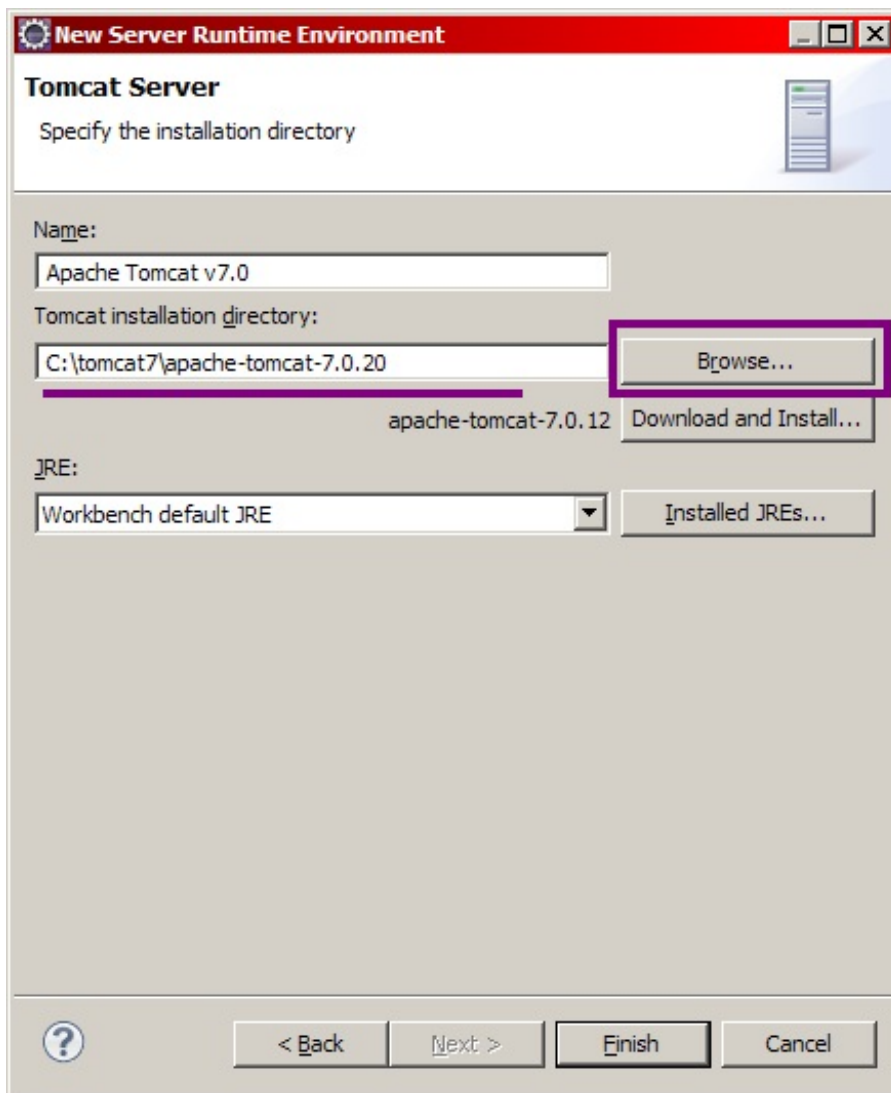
New Server Runtime Environment

Tomcat Server

Specify the installation directory

Name:

Apache Tomcat v7.0

Tomcat installation directory:

C:\tomcat7\apache-tomcat-7.0.20

Browse...

apache-tomcat-7.0.12

Download and Install...

JRE:

Workbench default JRE

Installed JREs...

?

< Back

Next >

Finish

Cancel